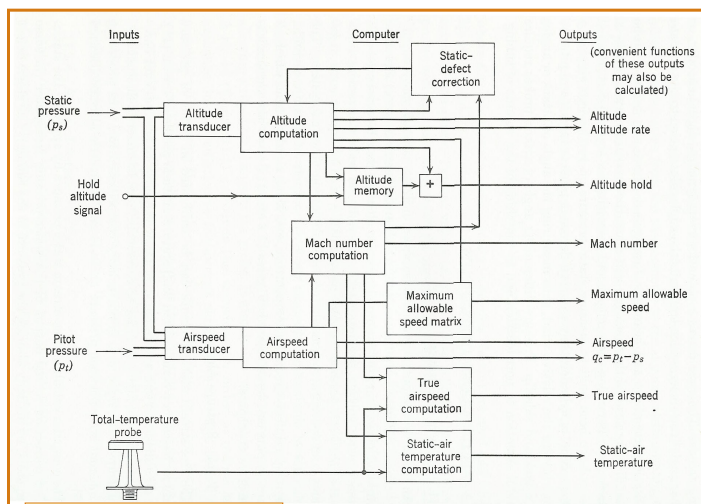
Inputs

Computer

Outputs

(convenient functions of these outputs may also be calculated)

Static-defect correction

Static pressure ($p_s$)

Altitude transducer

Altitude computation

Altitude

Altitude rate

Hold altitude signal

Altitude memory

+

Altitude hold

Mach number computation

Mach number

Maximum allowable speed matrix

Maximum allowable speed

Pitot pressure ($p_t$)

Airspeed transducer

Airspeed computation

Airspeed

$q_c = p_t - p_s$

True airspeed computation

True airspeed

Total-temperature probe

Static-air temperature computation

Static-air temperature